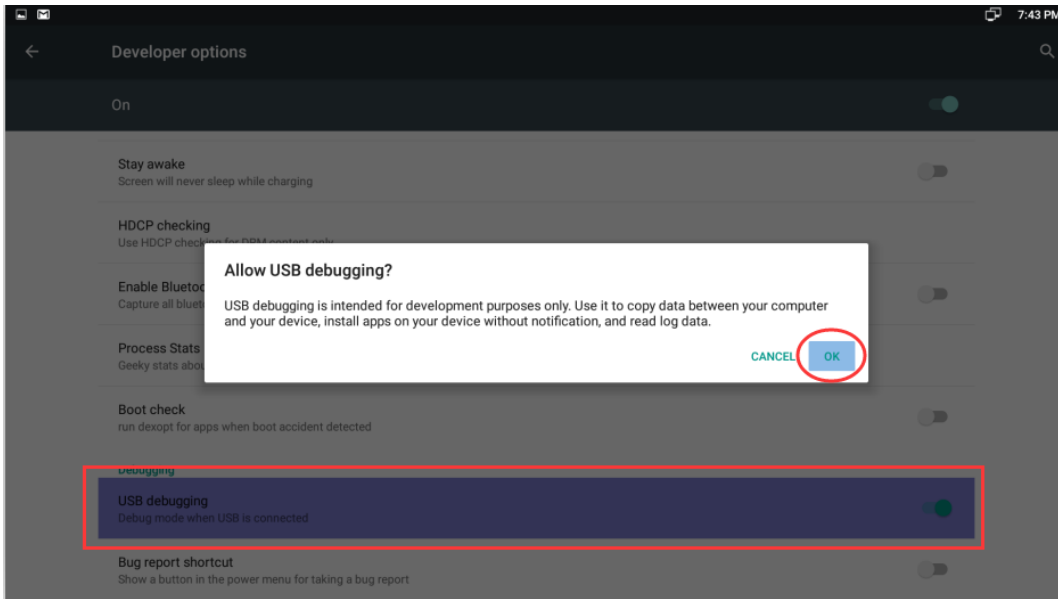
7:43 PM

Developer options

On

Stay awake
Screen will never sleep while charging

HDCP checking
Use HDCP checking for DRM content only

Enable Bluetoo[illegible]
Capture all blueto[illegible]

Process Stats
Geeky stats abou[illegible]

Allow USB debugging?

USB debugging is intended for development purposes only. Use it to copy data between your computer and your device, install apps on your device without notification, and read log data.

CANCEL OK

Boot check
run dexopt for apps when boot accident detected

Debugging

USB debugging
Debug mode when USB is connected

Bug report shortcut
Show a button in the power menu for taking a bug report